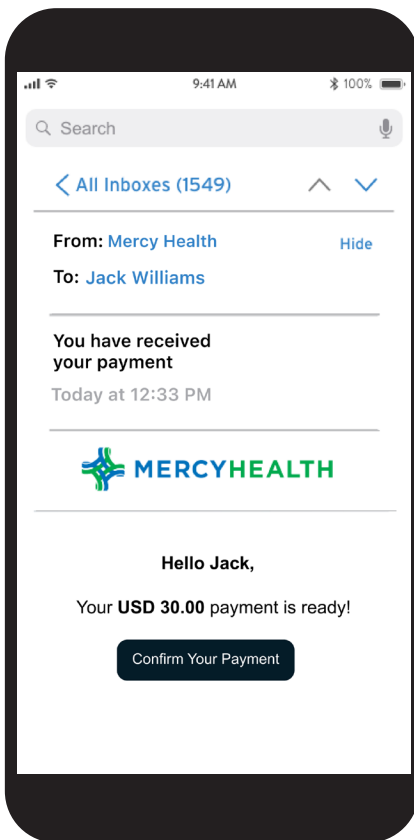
9:41 AM
100%

Search

All Inboxes (1549)

From: Mercy Health
Hide
To: Jack Williams

You have received your payment

Today at 12:33 PM

MERCYHEALTH

Hello Jack,

Your **USD 30.00** payment is ready!

Confirm Your Payment